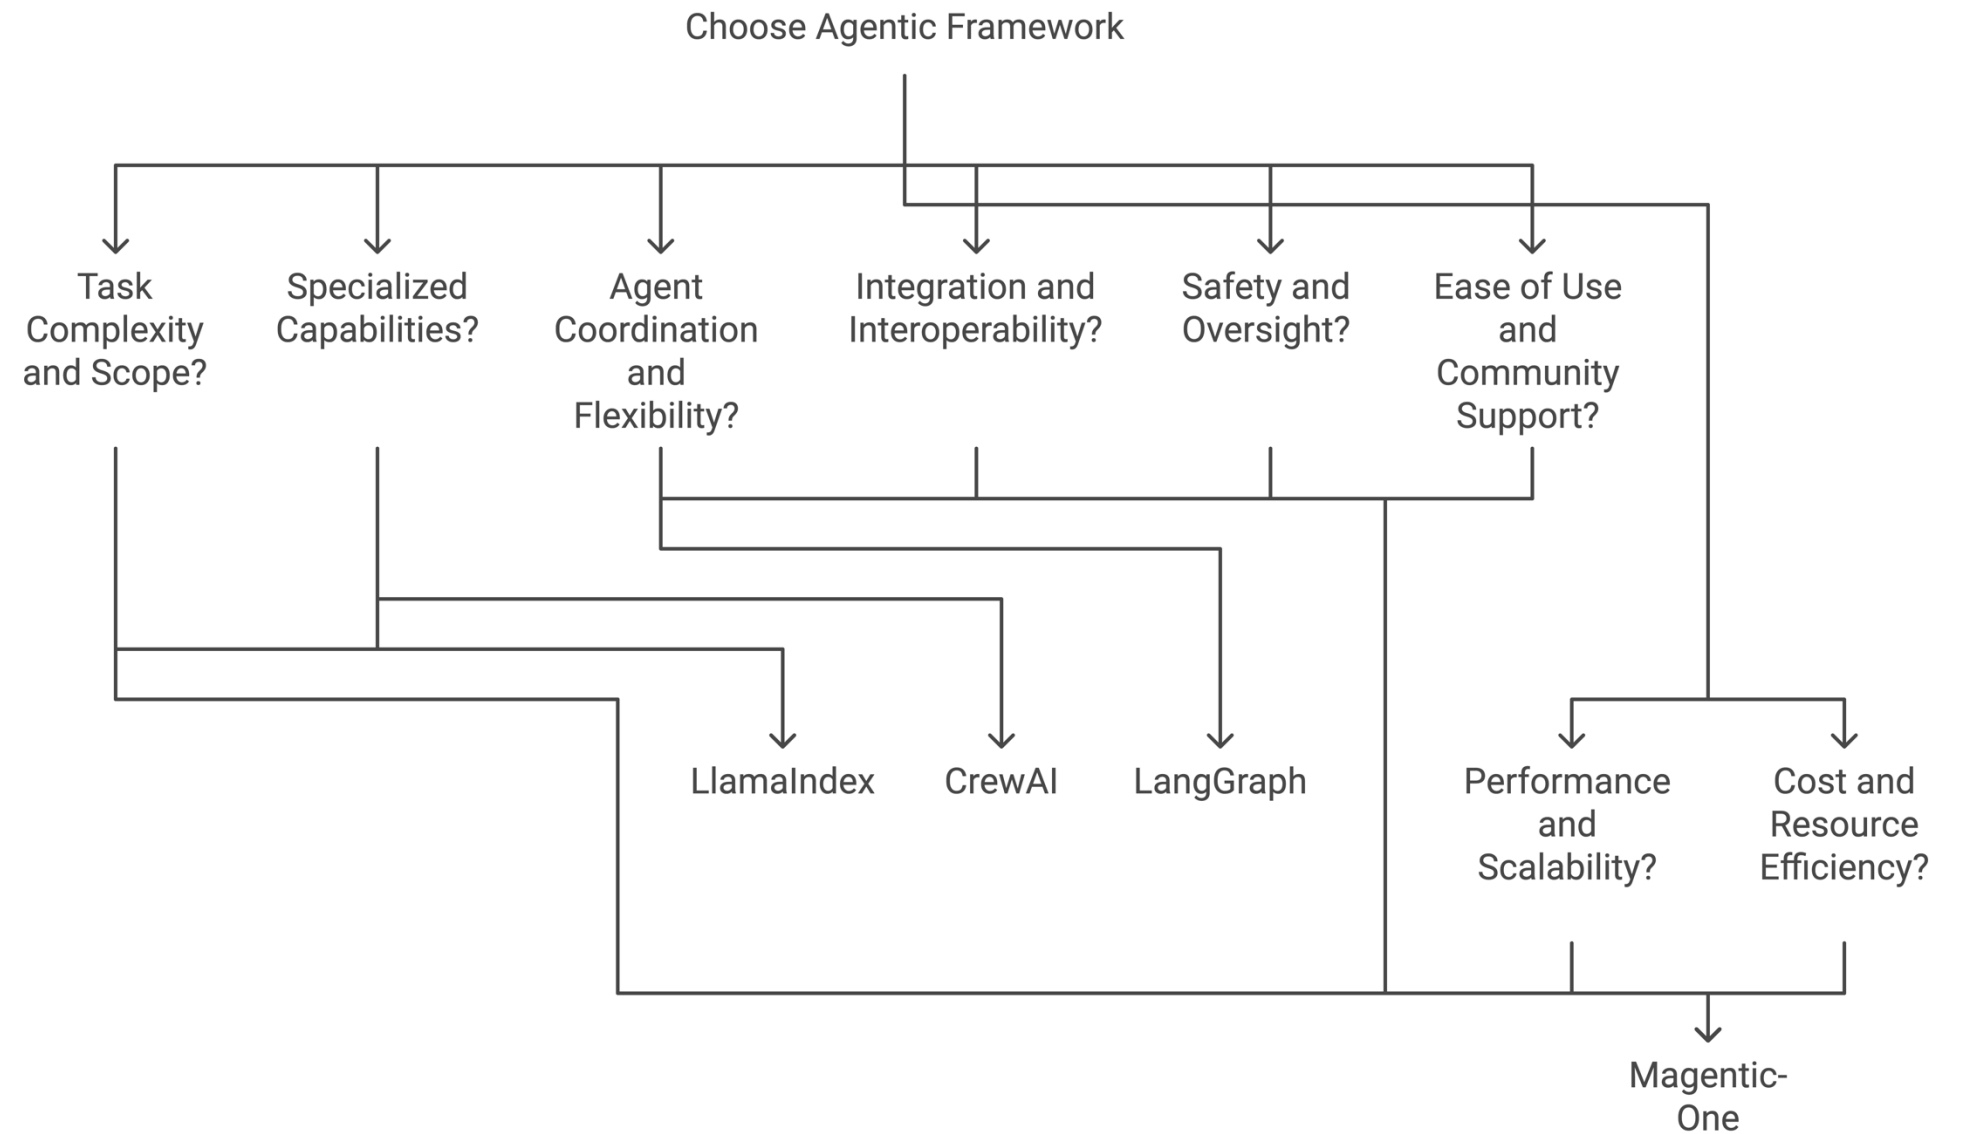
Choose Agentic Framework

Task Complexity and Scope?

Specialized Capabilities?

Agent Coordination and Flexibility?

Integration and Interoperability?

Safety and Oversight?

Ease of Use and Community Support?

LlamaIndex

CrewAI

LangGraph

Performance and Scalability?

Cost and Resource Efficiency?

Magentic-One